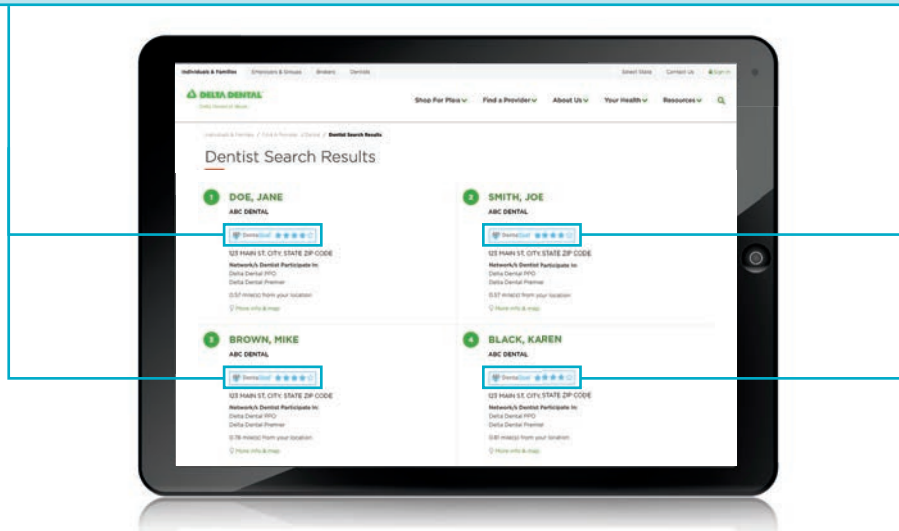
Individuals & Families Employers & Groups Brokers Dentists Select State Contact Us Sign In

DELTA DENTAL

Shop For Plans Find a Provider About Us Your Health Resources

Individuals & Families / Find A Provider / Dental / Dentist Search Results

Dentist Search Results

1 DOE, JANE
ABC DENTAL
DentaQual
123 MAIN ST, CITY, STATE ZIP CODE
Network/s Dentist Participate In:
Delta Dental PPO
Delta Dental Premier
0.57 mile(s) from your location
More info & map

2 SMITH, JOE
ABC DENTAL
DentaQual
123 MAIN ST, CITY, STATE ZIP CODE
Network/s Dentist Participate In:
Delta Dental PPO
Delta Dental Premier
0.57 mile(s) from your location
More info & map

3 BROWN, MIKE
ABC DENTAL
DentaQual
123 MAIN ST, CITY, STATE ZIP CODE
Network/s Dentist Participate In:
Delta Dental PPO
Delta Dental Premier
0.78 mile(s) from your location
More info & map

4 BLACK, KAREN
ABC DENTAL
DentaQual
123 MAIN ST, CITY, STATE ZIP CODE
Network/s Dentist Participate In:
Delta Dental PPO
Delta Dental Premier
0.81 mile(s) from your location
More info & map